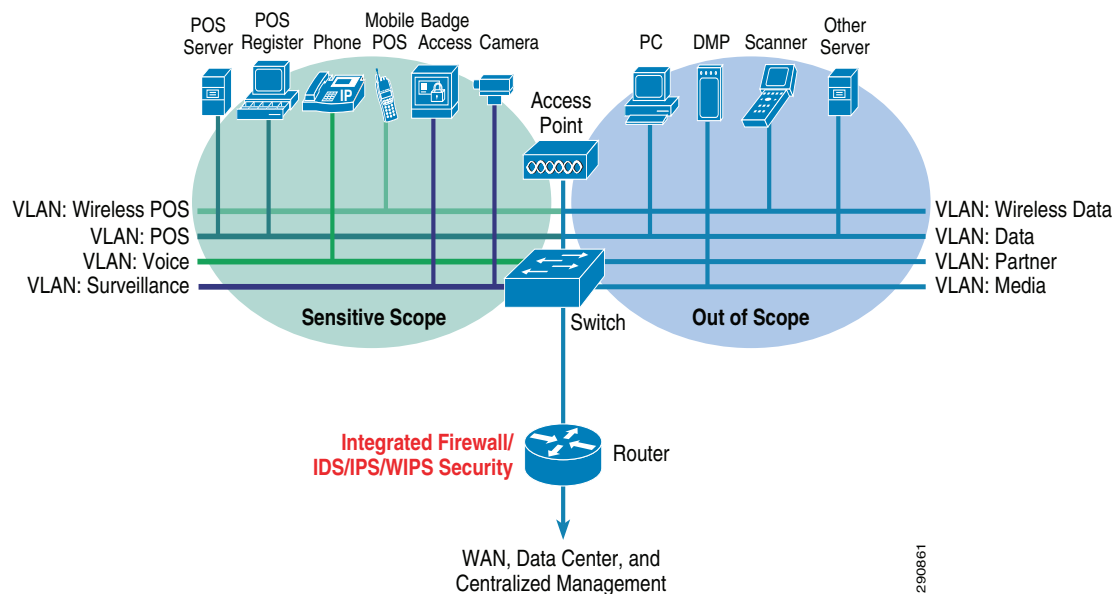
POS Server
POS Register
Phone
Mobile POS
Badge Access
Camera
PC
DMP
Scanner
Other Server
IP
Access Point
VLAN: Wireless POS
VLAN: POS
VLAN: Voice
VLAN: Surveillance
VLAN: Wireless Data
VLAN: Data
VLAN: Partner
VLAN: Media
Sensitive Scope
Switch
Out of Scope
Integrated Firewall/ IDS/IPS/WIPS Security
Router
WAN, Data Center, and Centralized Management
290861